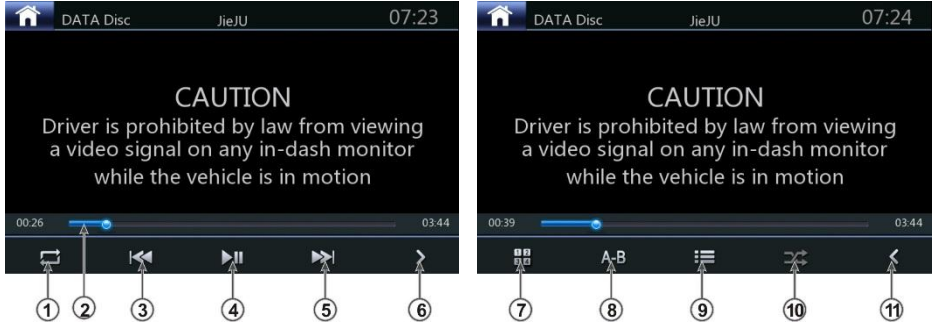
DATA Disc JieJU 07:23

CAUTION
Driver is prohibited by law from viewing a video signal on any in-dash monitor while the vehicle is in motion

00:26 03:44

1 2 3 4 5 6

DATA Disc JieJU 07:24

CAUTION
Driver is prohibited by law from viewing a video signal on any in-dash monitor while the vehicle is in motion

00:39 03:44

A-B

7 8 9 10 11